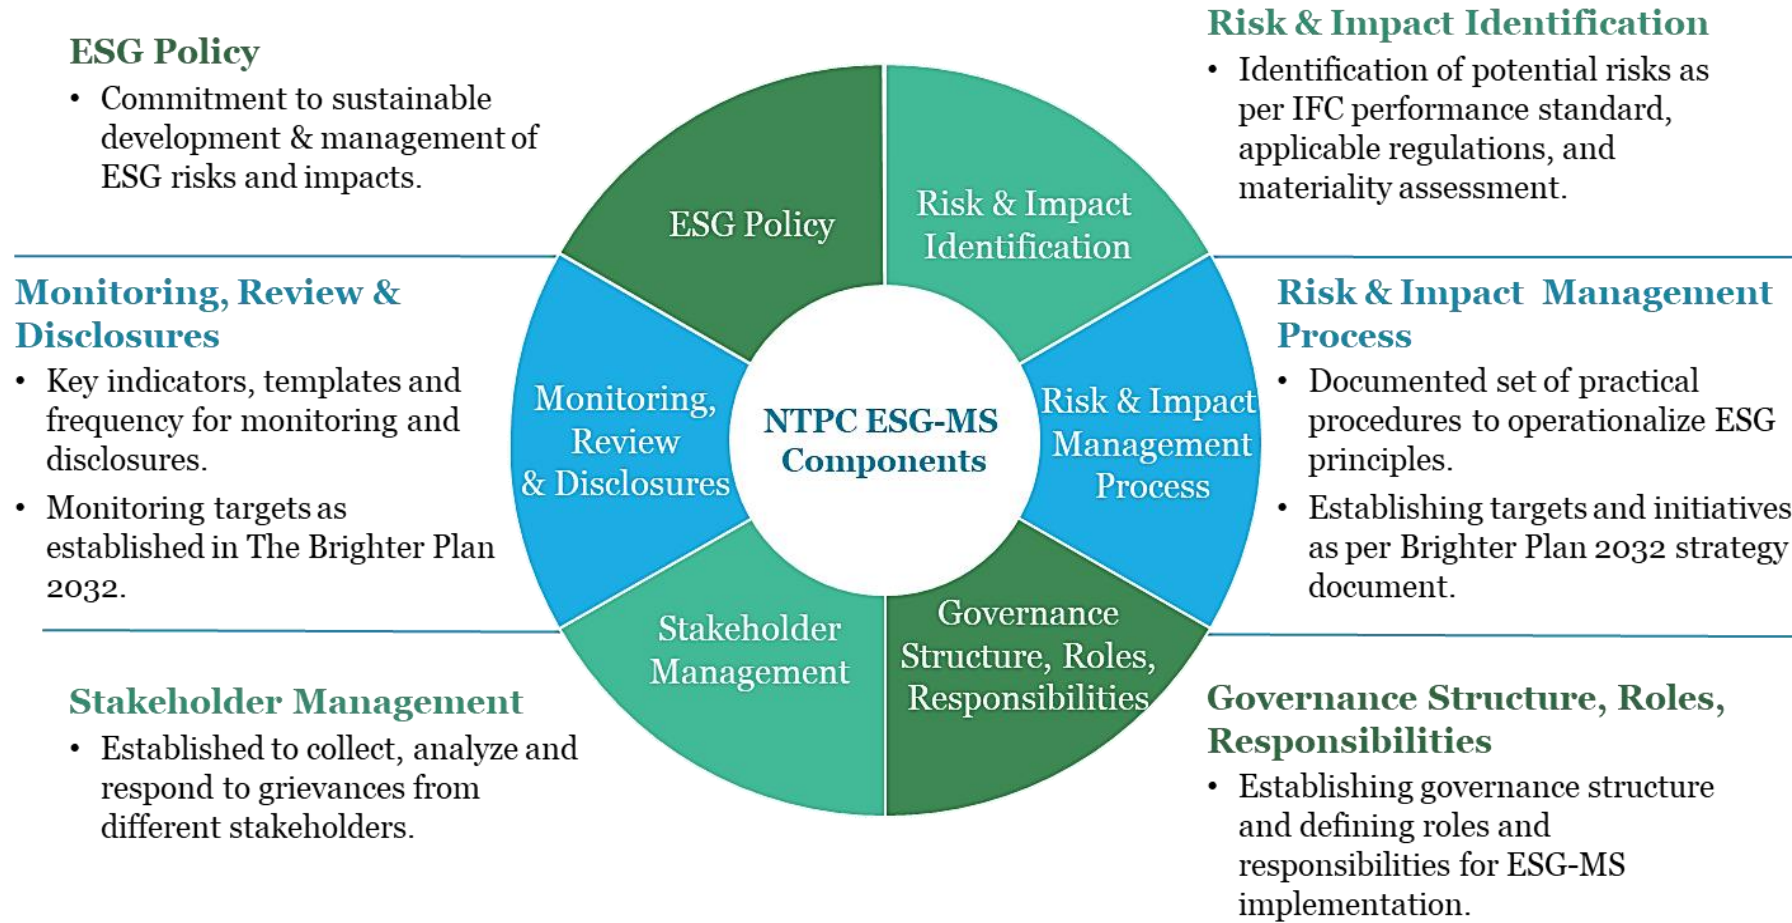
ESG Policy

• Commitment to sustainable development & management of ESG risks and impacts.

Risk & Impact Identification

• Identification of potential risks as per IFC performance standard, applicable regulations, and materiality assessment.

Monitoring, Review & Disclosures

• Key indicators, templates and frequency for monitoring and disclosures.

• Monitoring targets as established in The Brighter Plan 2032.

ESG Policy

Risk & Impact Identification

Monitoring, Review & Disclosures

NTPC ESG-MS Components

Risk & Impact Management Process

Stakeholder Management

Governance Structure, Roles, Responsibilities

Risk & Impact Management Process

• Documented set of practical procedures to operationalize ESG principles.

• Establishing targets and initiatives as per Brighter Plan 2032 strategy document.

Stakeholder Management

• Established to collect, analyze and respond to grievances from different stakeholders.

Governance Structure, Roles, Responsibilities

• Establishing governance structure and defining roles and responsibilities for ESG-MS implementation.